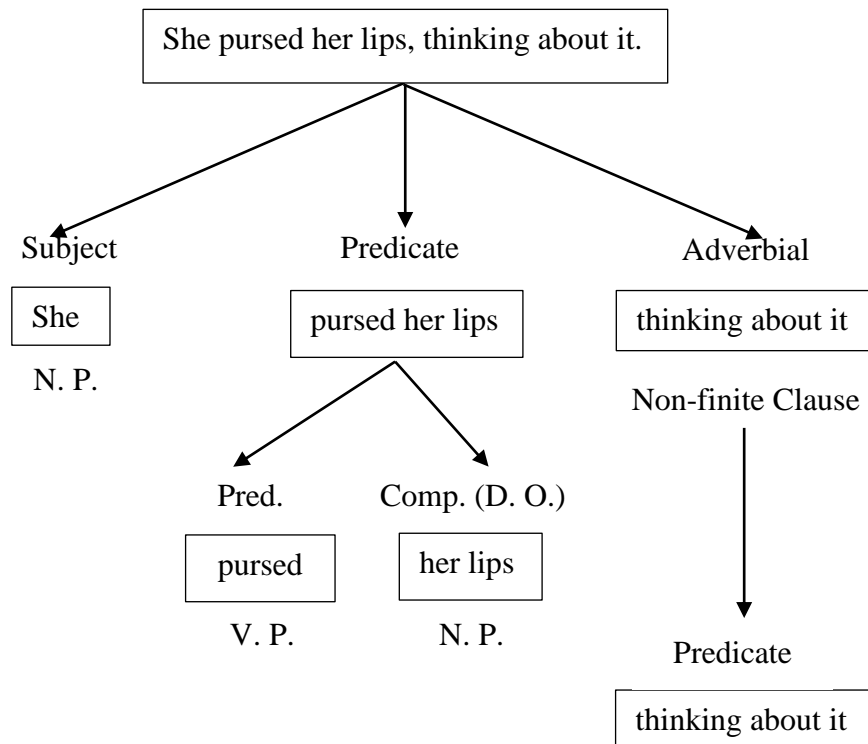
She pursed her lips, thinking about it.

Subject

She

N. P.

Predicate

pursed her lips

Pred.

pursed

V. P.

Comp. (D. O.)

her lips

N. P.

Adverbial

thinking about it

Non-finite Clause

Predicate

thinking about it